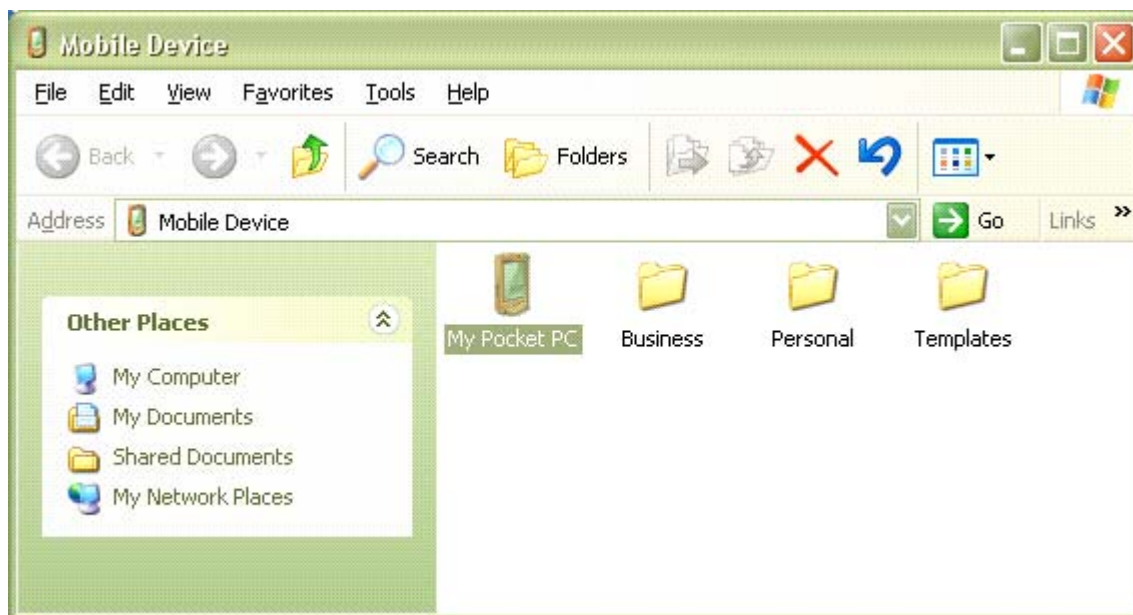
Mobile Device

File Edit View Favorites Tools Help

Back Search Folders

Address Mobile Device Go Links »

Other Places

My Computer
My Documents
Shared Documents
My Network Places

My Pocket PC Business Personal Templates